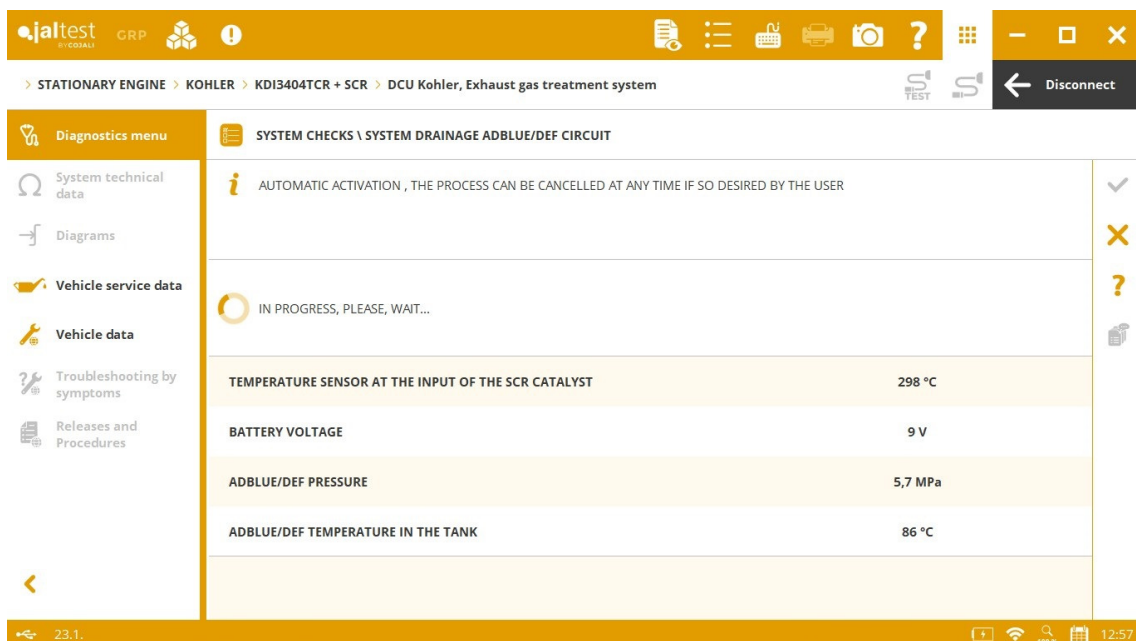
jaltest BY COJALI GRP

> STATIONARY ENGINE > KOHLER > KDI3404TCR + SCR > DCU Kohler, Exhaust gas treatment system

TEST

Disconnect

Diagnostics menu

System technical data

Diagrams

Vehicle service data

Vehicle data

Troubleshooting by symptoms

Releases and Procedures

SYSTEM CHECKS \ SYSTEM DRAINAGE ADBLUE/DEF CIRCUIT

AUTOMATIC ACTIVATION , THE PROCESS CAN BE CANCELLED AT ANY TIME IF SO DESIRED BY THE USER

IN PROGRESS, PLEASE, WAIT...

| | |
|---|---|
| TEMPERATURE SENSOR AT THE INPUT OF THE SCR CATALYST | 298 °C |
| BATTERY VOLTAGE | 9 V |
| ADBLUE/DEF PRESSURE | 5,7 MPa |
| ADBLUE/DEF TEMPERATURE IN THE TANK | 86 °C |

23.1.

12:57